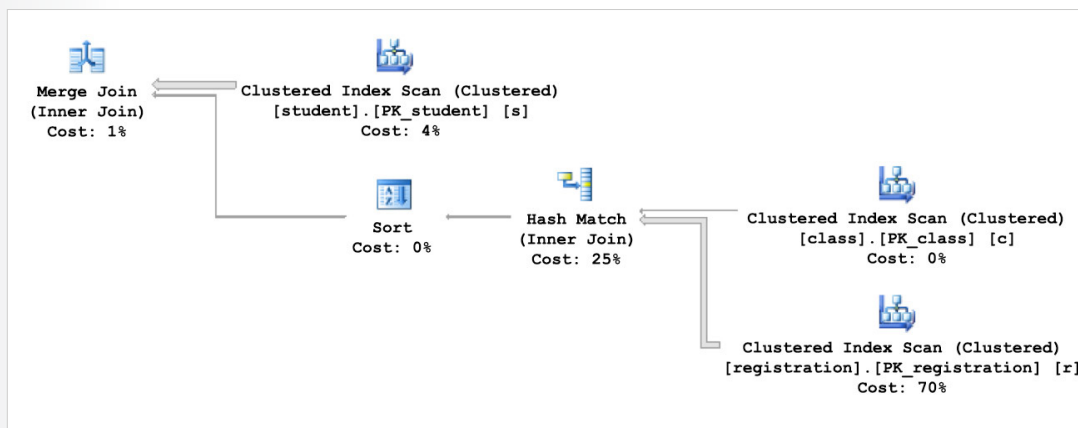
Merge Join
(Inner Join)
Cost: 1%

Clustered Index Scan (Clustered)
[student].[PK_student] [s]
Cost: 4%

Sort
Cost: 0%

Hash Match
(Inner Join)
Cost: 25%

Clustered Index Scan (Clustered)
[class].[PK_class] [c]
Cost: 0%

Clustered Index Scan (Clustered)
[registration].[PK_registration] [r]
Cost: 70%